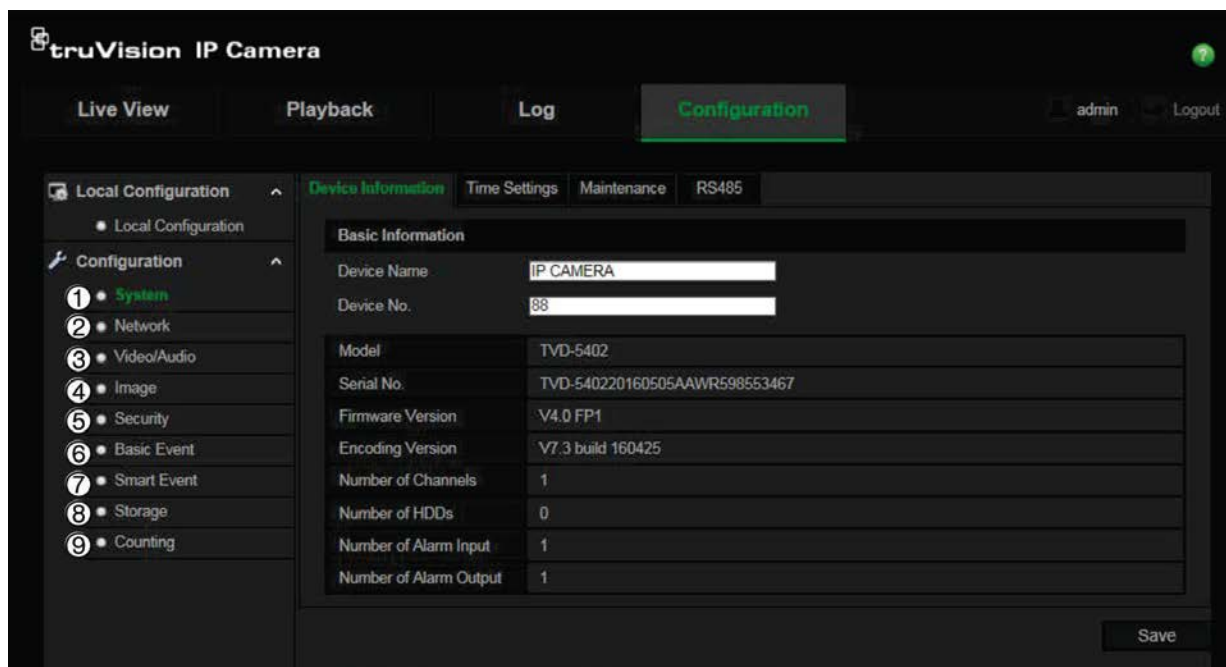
truVision IP Camera

Live View | Playback | Log | Configuration | admin | Logout

Local Configuration
• Local Configuration
Configuration
1 • System
2 • Network
3 • Video/Audio
4 • Image
5 • Security
6 • Basic Event
7 • Smart Event
8 • Storage
9 • Counting

Device Information | Time Settings | Maintenance | RS485

Basic Information
Device Name IP CAMERA
Device No. 88

| | |
|---|---|
| Model | TVD-5402 |
| Serial No. | TVD-540220160505AAWR598553467 |
| Firmware Version | V4.0 FP1 |
| Encoding Version | V7.3 build 160425 |
| Number of Channels | 1 |
| Number of HDDs | 0 |
| Number of Alarm Input | 1 |
| Number of Alarm Output | 1 |

Save